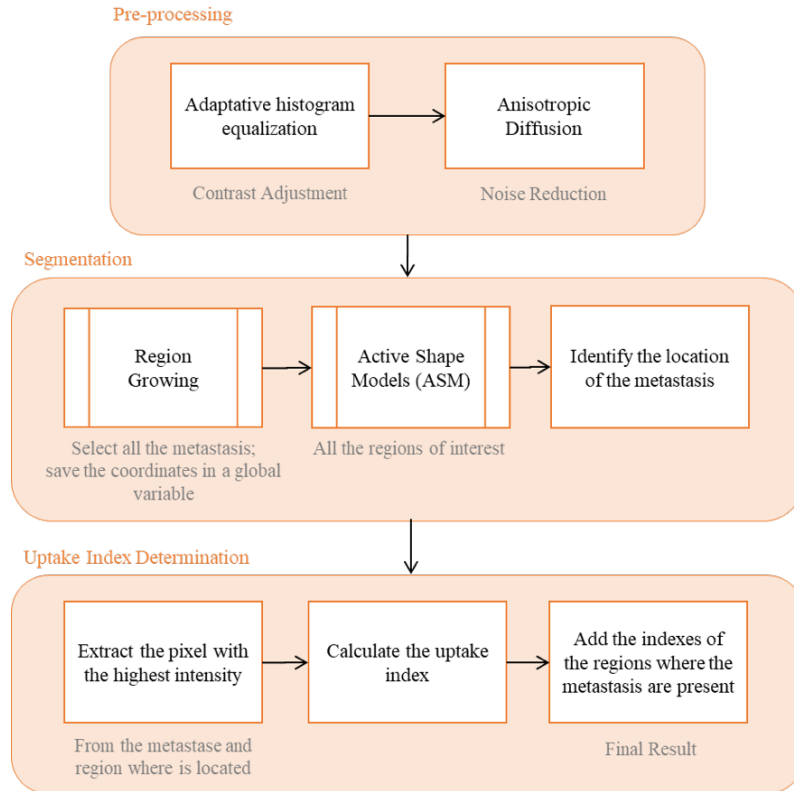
Pre-processing

Adaptative histogram equalization

Anisotropic Diffusion

Contrast Adjustment

Noise Reduction

Segmentation

Region Growing

Active Shape Models (ASM)

Identify the location of the metastasis

Select all the metastasis; save the coordinates in a global variable

All the regions of interest

Uptake Index Determination

Extract the pixel with the highest intensity

Calculate the uptake index

Add the indexes of the regions where the metastasis are present

From the metastase and region where is located

Final Result